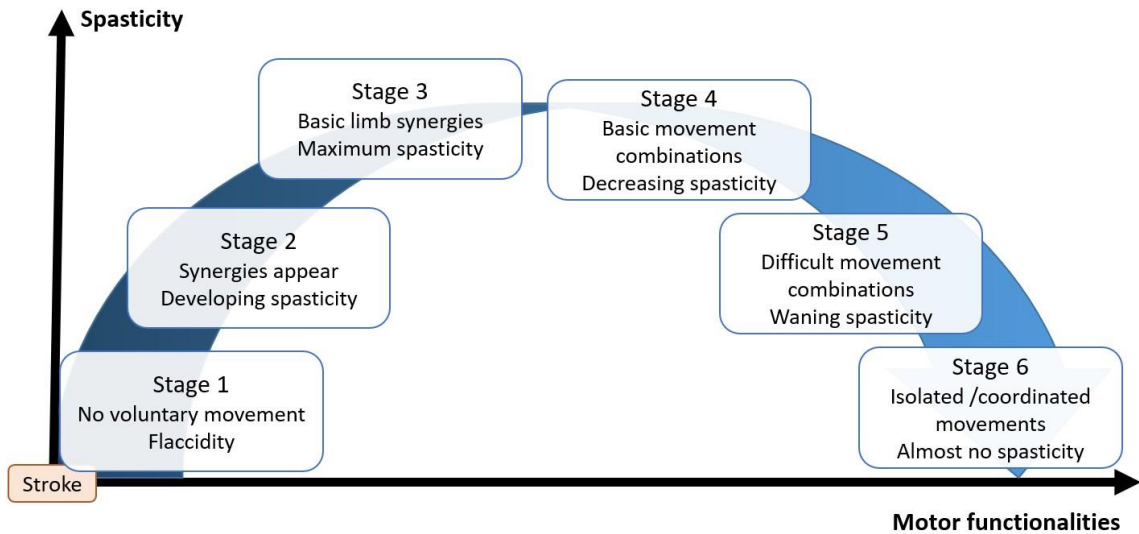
Spasticity

Stage 3
Basic limb synergies
Maximum spasticity

Stage 4
Basic movement combinations
Decreasing spasticity

Stage 2
Synergies appear
Developing spasticity

Stage 5
Difficult movement combinations
Waning spasticity

Stage 1
No voluntary movement
Flaccidity

Stage 6
Isolated /coordinated movements
Almost no spasticity

Stroke

Motor functionalities